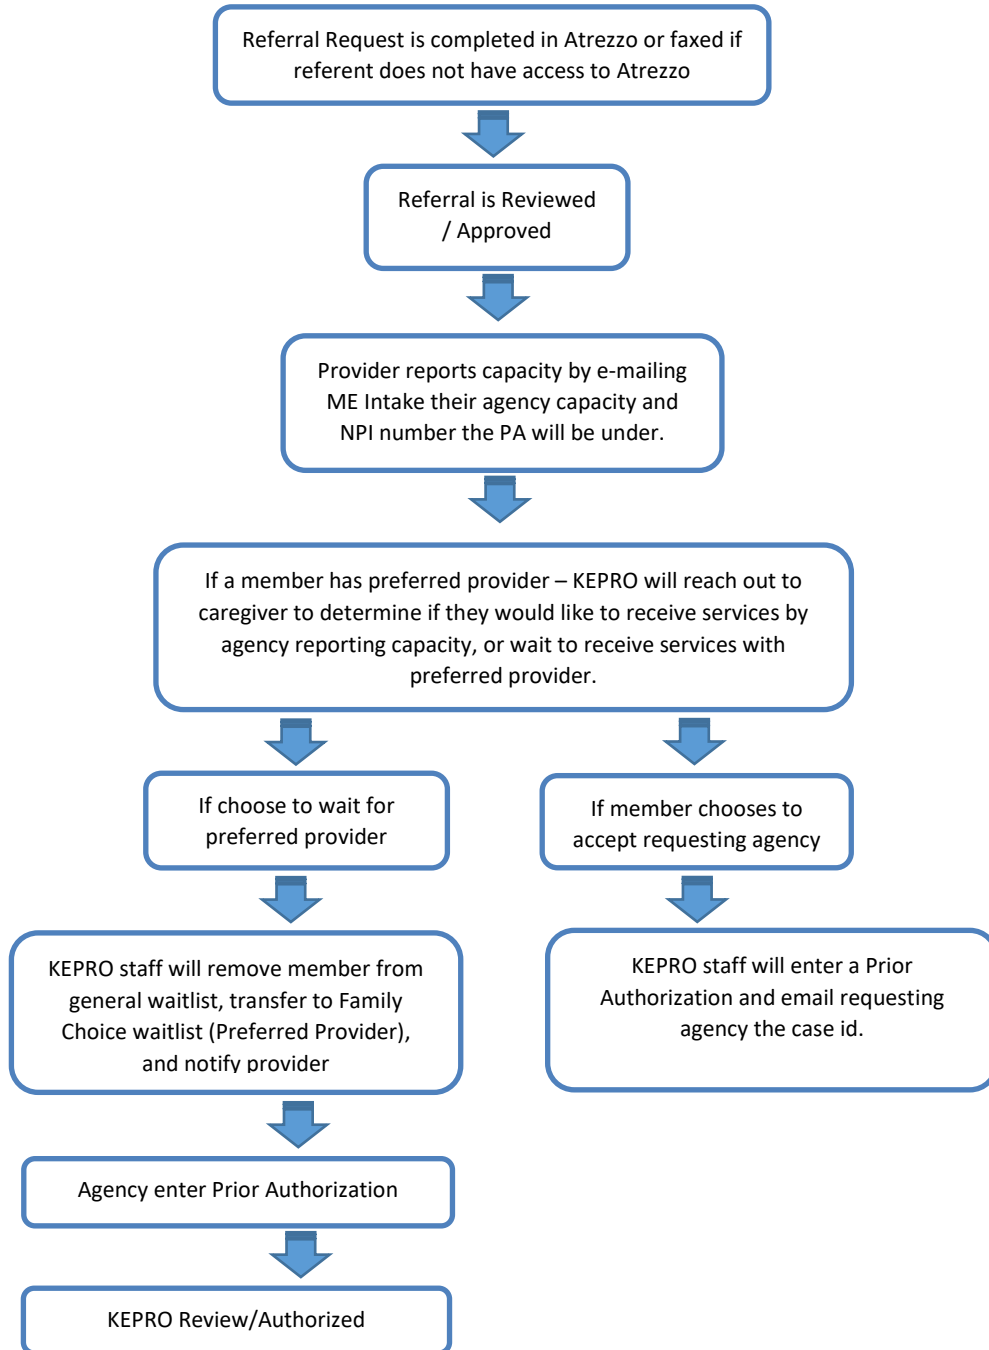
Referral Request is completed in Atrezzo or faxed if referent does not have access to Atrezzo

Referral is Reviewed / Approved

Provider reports capacity by e-mailing ME Intake their agency capacity and NPI number the PA will be under.

If a member has preferred provider – KEPRO will reach out to caregiver to determine if they would like to receive services by agency reporting capacity, or wait to receive services with preferred provider.

If choose to wait for preferred provider

KEPRO staff will remove member from general waitlist, transfer to Family Choice waitlist (Preferred Provider), and notify provider

Agency enter Prior Authorization

KEPRO Review/Authorized

If member chooses to accept requesting agency

KEPRO staff will enter a Prior Authorization and email requesting agency the case id.